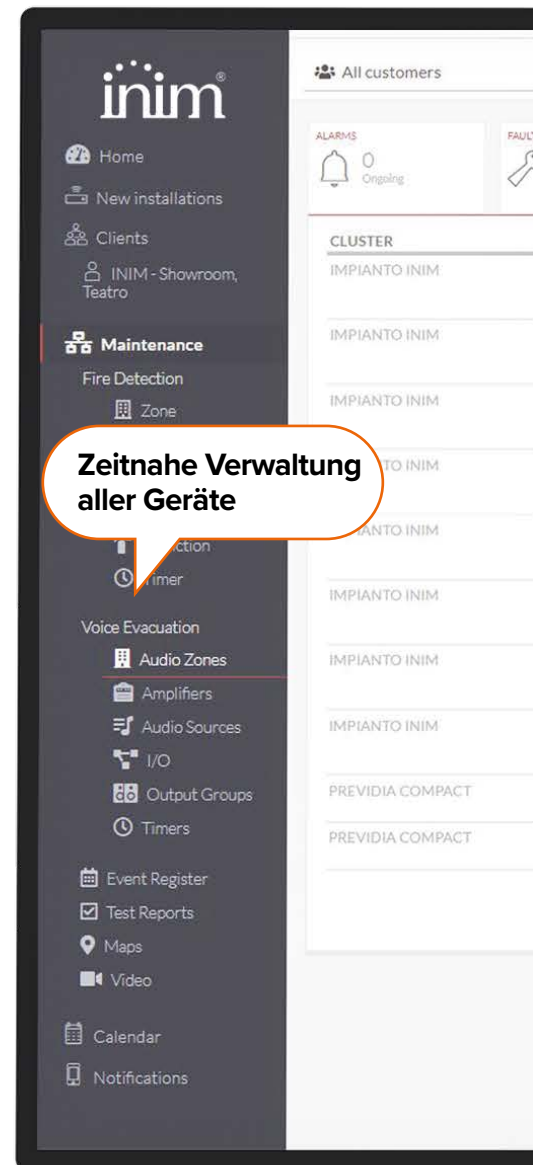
inim

Home
New installations
Clients
INIM - Showroom, Teatro

Maintenance
Fire Detection
Zone

Zeitnahe Verwaltung aller Geräte

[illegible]ction
Timer

Voice Evacuation
Audio Zones
Amplifiers
Audio Sources
I/O
Output Groups
Timers

Event Register
Test Reports
Maps
Video

Calendar
Notifications

All customers

ALARMS
0
Ongoing

FAUL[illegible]

CLUSTER
IMPIANTO INIM
IMPIANTO INIM
IMPIANTO INIM
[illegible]TO INIM
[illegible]ANTO INIM
IMPIANTO INIM
IMPIANTO INIM
IMPIANTO INIM
PREVIDIA COMPACT
PREVIDIA COMPACT